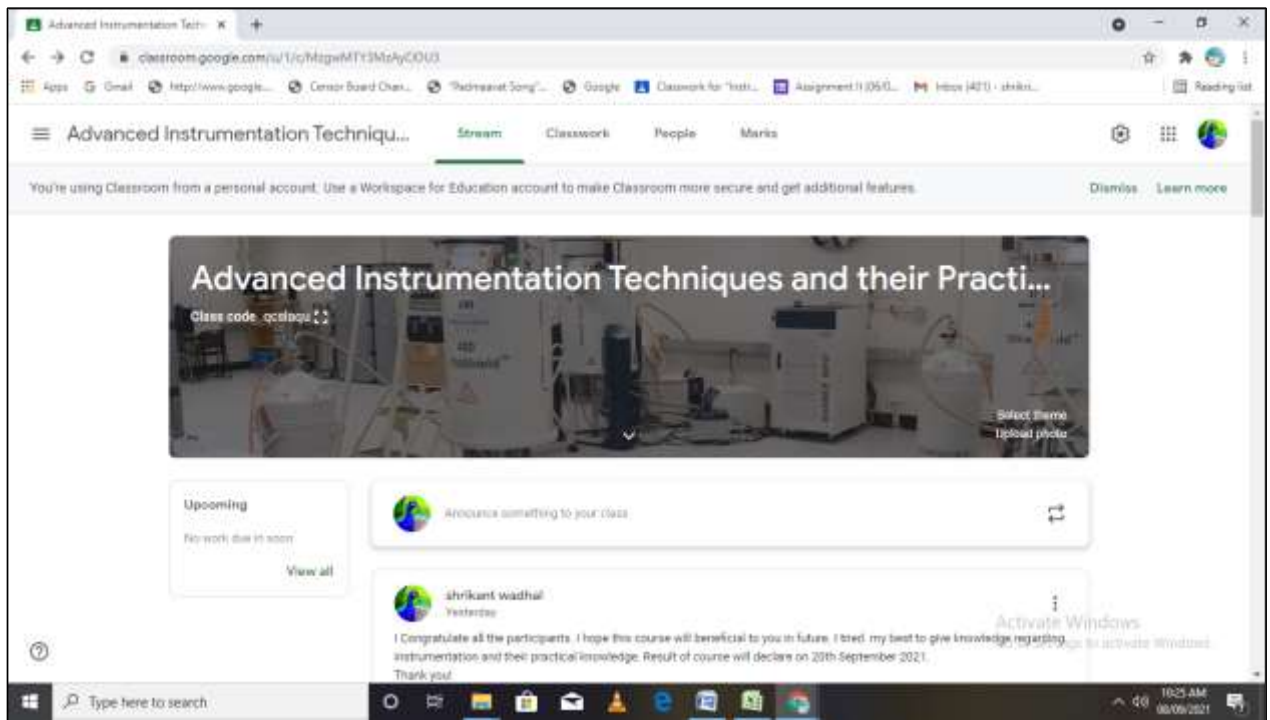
Advanced Instrumentation Tech ×

classroom.google.com/u/1/c/MzgwMTY3MzAyODU3

Apps Gmail http://www.google... Censor Board Chan... "Padmaavat Song"... Google Classwork for "Instr... Assignment II (06/0... Inbox (421) - shrikn... Reading list

Advanced Instrumentation Techniqu... Stream Classwork People Marks

You're using Classroom from a personal account. Use a Workspace for Education account to make Classroom more secure and get additional features. Dismiss Learn more

Advanced Instrumentation Techniques and their Practi...

Class code qcslaqu

Select theme
Upload photo

Upcoming
No work due in soon
View all

Announce something to your class

shrikant wadhal
Yesterday

I Congratulate all the participants. I hope this course will beneficial to you in future. I tried my best to give knowledge regarding instrumentation and their practical knowledge. Result of course will declare on 20th September 2021.
Thank you!

Activate Windows
Go to Settings to activate Windows.

Type here to search

10:25 AM
08/09/2021